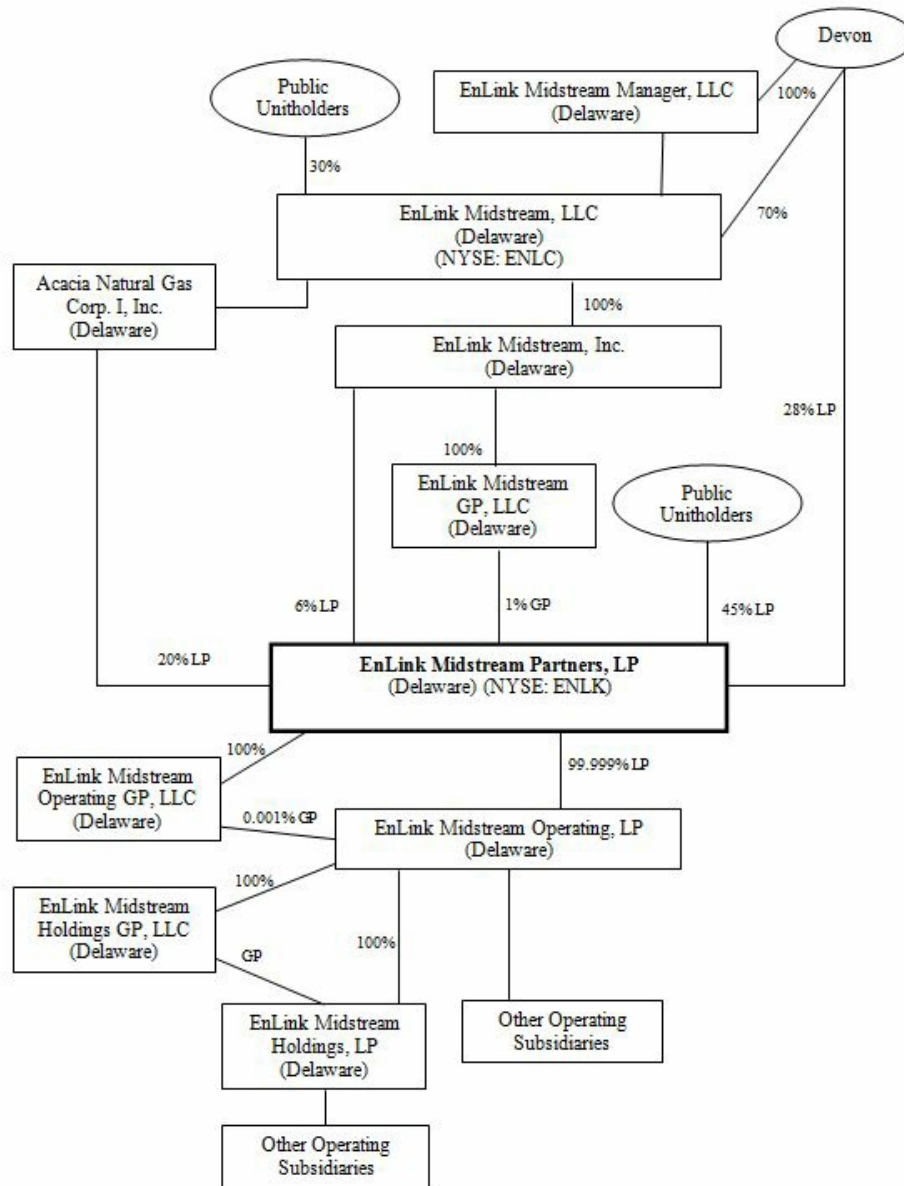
Devon

Public Unitholders

EnLink Midstream Manager, LLC (Delaware)

100%

30%

EnLink Midstream, LLC (Delaware) (NYSE: ENLC)

70%

Acacia Natural Gas Corp. I, Inc. (Delaware)

100%

EnLink Midstream, Inc. (Delaware)

28% LP

100%

EnLink Midstream GP, LLC (Delaware)

Public Unitholders

6% LP

1% GP

45% LP

20% LP

**EnLink Midstream Partners, LP**
(Delaware) (NYSE: ENLK)

100%

EnLink Midstream Operating GP, LLC (Delaware)

99.999% LP

0.001% GP

EnLink Midstream Operating, LP (Delaware)

100%

EnLink Midstream Holdings GP, LLC (Delaware)

100%

GP

EnLink Midstream Holdings, LP (Delaware)

Other Operating Subsidiaries

Other Operating Subsidiaries